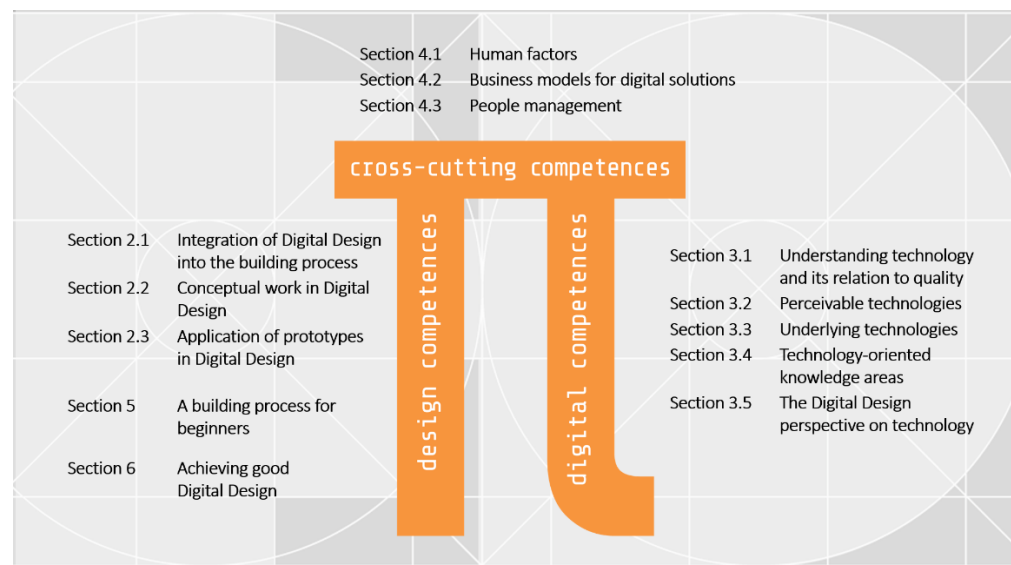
Section 4.1 Human factors
Section 4.2 Business models for digital solutions
Section 4.3 People management

cross-cutting competences

Section 2.1 Integration of Digital Design into the building process
Section 2.2 Conceptual work in Digital Design
Section 2.3 Application of prototypes in Digital Design
Section 5 A building process for beginners
Section 6 Achieving good Digital Design

design competences

digital competences

Section 3.1 Understanding technology and its relation to quality
Section 3.2 Perceivable technologies
Section 3.3 Underlying technologies
Section 3.4 Technology-oriented knowledge areas
Section 3.5 The Digital Design perspective on technology